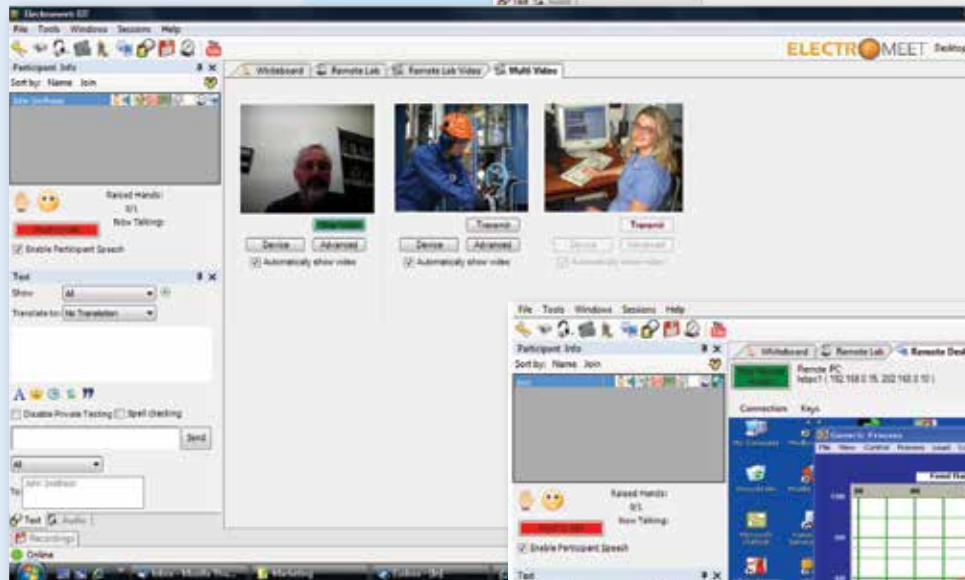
Electromeet 07
File Tools Windows Sessions Help
ELECTROMEET Desktop
Participant Info
Sort by: Name Join
Whiteboard Remote Lab Remote Lab Video Multi Video
Raised Hands: 0/1
Now Talking:
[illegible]
Enable Participant Speech
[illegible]
Transmit
Transmit
Device Advanced
Automatically show video
Device Advanced
Automatically show video
Device Advanced
Automatically show video
Text
Show All
Translate to: No Translation
A
Disable Private Texting Spell checking
Send
All
To: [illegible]
Text Audio
Recordings
Online
File Tools Windows Sessions Help
Participant Info
Sort by: Name Join
Whiteboard Remote Lab Remote Des
Remote PC
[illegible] ( 192.168.0.15, 202.192.0.10 )
Connection Keys
Generic Process
Raised Hands: 0/1
Now Talking:
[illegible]
Enable Participant Speech
Text